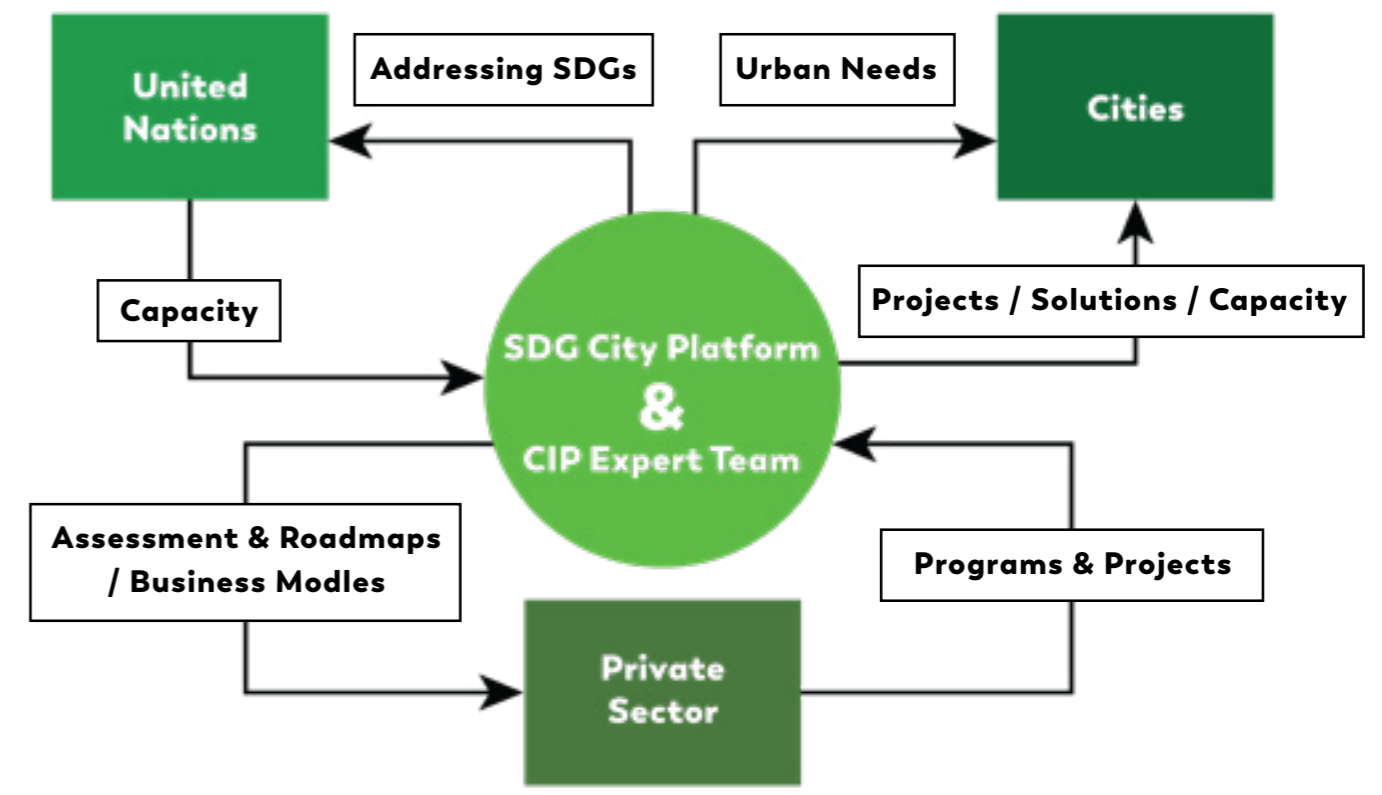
United Nations

Addressing SDGs

Urban Needs

Cities

Capacity

Projects / Solutions / Capacity

SDG City Platform
&
CIP Expert Team

Assessment & Roadmaps / Business Modles

Programs & Projects

Private Sector